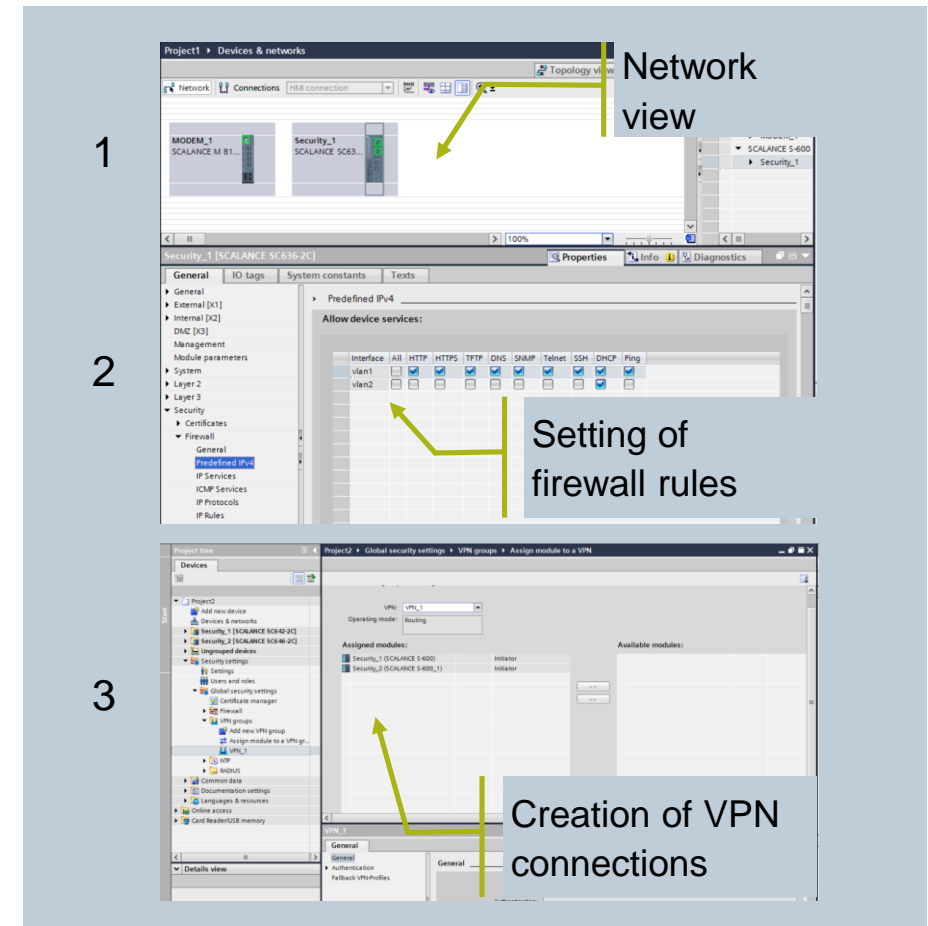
Project1 ▸ Devices & networks

Topology view

Network view

Network | Connections | HMI connection

1

MODEM_1
SCALANCE M 81...

Security_1
SCALANCE SC63...

MODEM_1
▾ SCALANCE S-600
▸ Security_1

100%

Security_1 [SCALANCE SC636-2C]

Properties | Info | Diagnostics

General | IO tags | System constants | Texts

▸ General
▸ External [X1]
▸ Internal [X2]
DMZ [X3]
Management
Module parameters
▸ System
▸ Layer 2
▸ Layer 3
▾ Security
▸ Certificates
▾ Firewall
General
Predefined IPv4
IP Services
ICMP Services
IP Protocols
IP Rules

2

› Predefined IPv4

Allow device services:

| Interface | All | HTTP | HTTPS | TFTP | DNS | SNMP | Telnet | SSH | DHCP | Ping |
|---|---|---|---|---|---|---|---|---|---|---|
| vlan1 | | | | | | | | | | |
| vlan2 | | | | | | | | | | |

Setting of firewall rules

3

Project tree

Devices

▾ Project2
Add new device
Devices & networks
▸ Security_1 [SCALANCE SC642-2C]
▸ Security_2 [SCALANCE SC646-2C]
▸ Ungrouped devices
▾ Security settings
Settings
Users and roles
▾ Global security settings
Certificate manager
▸ Firewall
▾ VPN groups
Add new VPN group
Assign module to a VPN gr...
VPN_1
▸ NTP
▸ RADIUS
▸ Common data
▸ Documentation settings
▸ Languages & resources
▸ Online access
▸ Card Reader/USB memory

Details view

Project2 ▸ Global security settings ▸ VPN groups ▸ Assign module to a VPN

VPN: VPN_1
Operating mode: Routing

Assigned modules:
Security_1 (SCALANCE S-600) Initiator
Security_2 (SCALANCE S-600_1) Initiator

Available modules:

<<
>>

VPN_1

General

General
▸ Authentication
Fallback VPN-Profiles

General

Creation of VPN connections